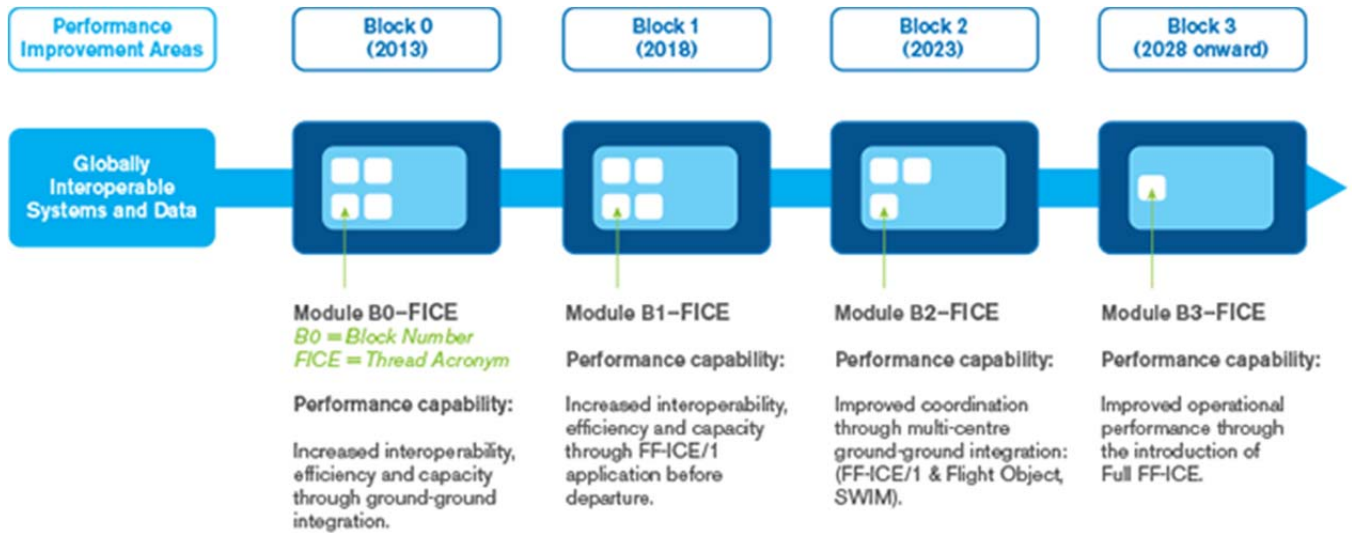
Performance Improvement Areas

Block 0 (2013)

Block 1 (2018)

Block 2 (2023)

Block 3 (2028 onward)

Globally Interoperable Systems and Data

Module B0–FICE
B0 = Block Number
FICE = Thread Acronym

Performance capability:

Increased interoperability, efficiency and capacity through ground-ground integration.

Module B1–FICE

Performance capability:

Increased interoperability, efficiency and capacity through FF-ICE/1 application before departure.

Module B2–FICE

Performance capability:

Improved coordination through multi-centre ground-ground integration: (FF-ICE/1 & Flight Object, SWIM).

Module B3–FICE

Performance capability:

Improved operational performance through the introduction of Full FF-ICE.